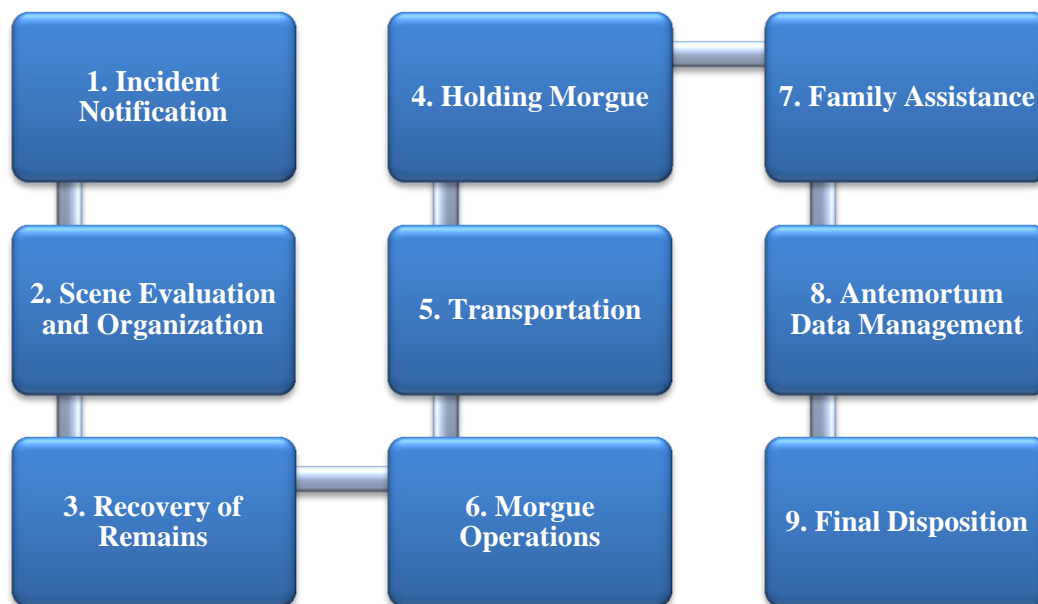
1. Incident Notification

2. Scene Evaluation and Organization

3. Recovery of Remains

4. Holding Morgue

5. Transportation

6. Morgue Operations

7. Family Assistance

8. Antemortum Data Management

9. Final Disposition